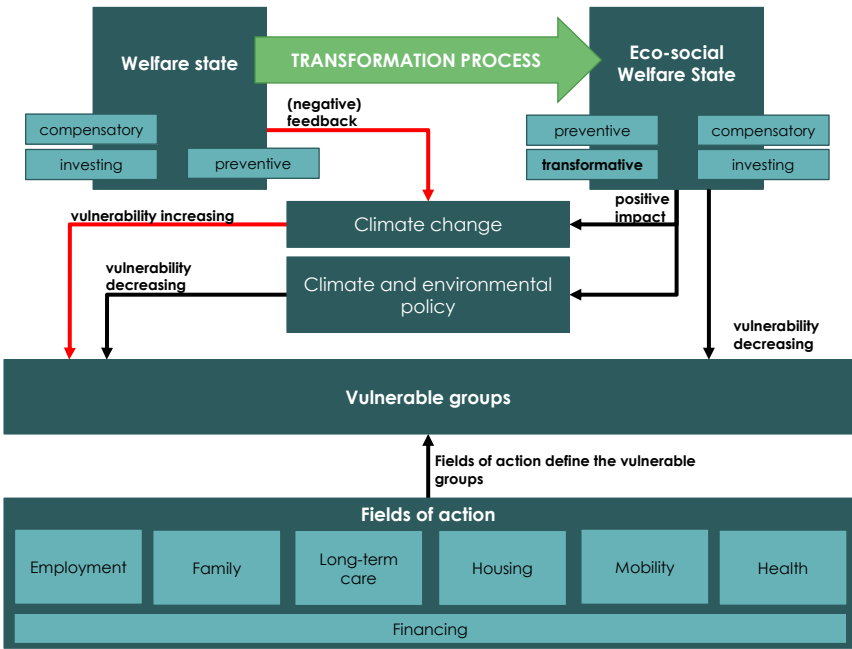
Welfare state

TRANSFORMATION PROCESS

Eco-social Welfare State

compensatory

investing

preventive

(negative) feedback

preventive

compensatory

transformative

investing

vulnerability increasing

Climate change

positive impact

vulnerability decreasing

Climate and environmental policy

vulnerability decreasing

Vulnerable groups

Fields of action define the vulnerable groups

Fields of action

Employment

Family

Long-term care

Housing

Mobility

Health

Financing